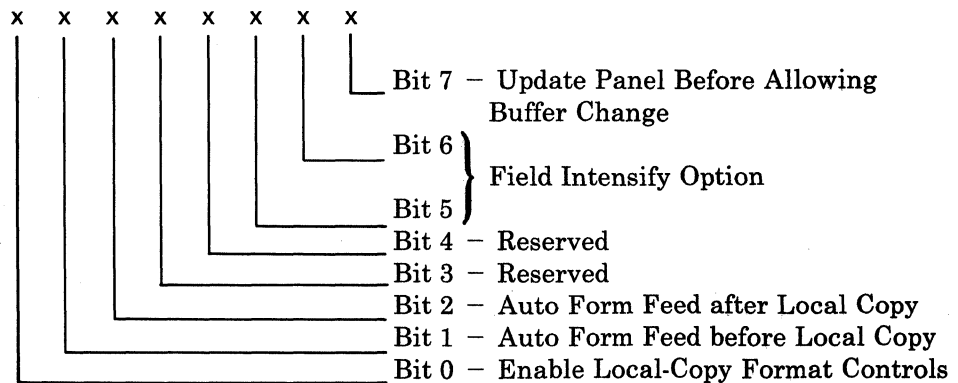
x x x x x x x x

Bit 7 – Update Panel Before Allowing Buffer Change

Bit 6
Field Intensify Option
Bit 5

Bit 4 – Reserved

Bit 3 – Reserved

Bit 2 – Auto Form Feed after Local Copy

Bit 1 – Auto Form Feed before Local Copy

Bit 0 – Enable Local-Copy Format Controls